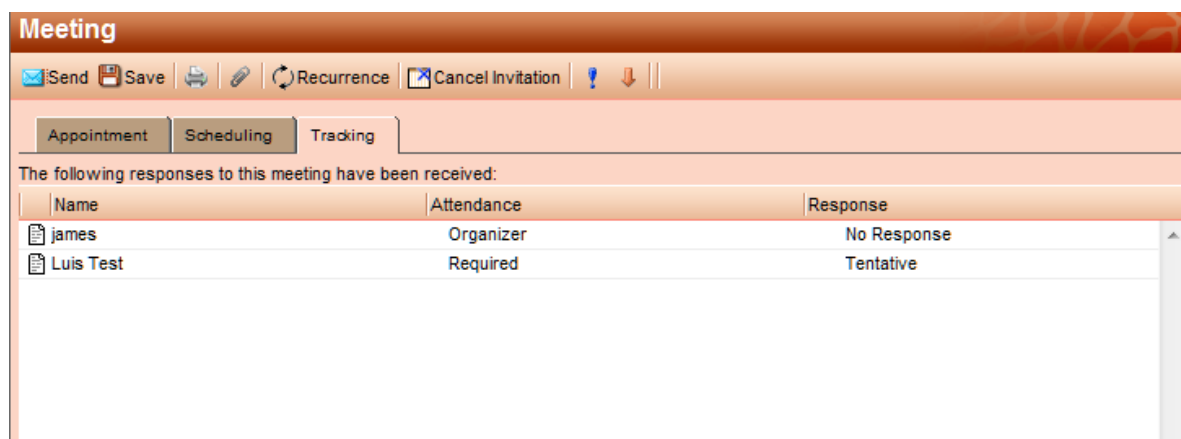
Meeting

Send Save Recurrence Cancel Invitation

Appointment | Scheduling | Tracking

The following responses to this meeting have been received:

| Name | Attendance | Response |
|---|---|---|
| james | Organizer | No Response |
| Luis Test | Required | Tentative |